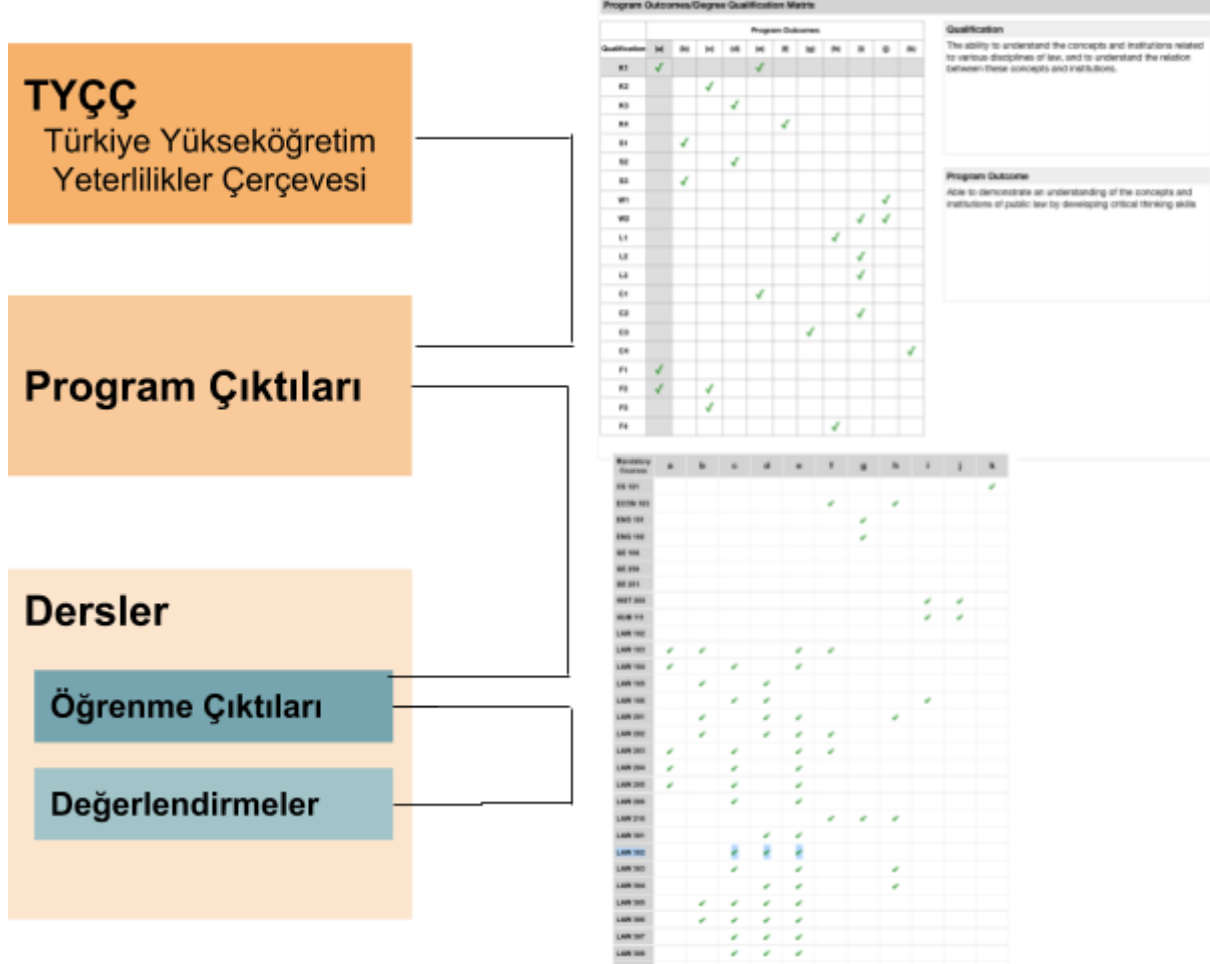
TYÇÇ
Türkiye Yükseköğretim Yeterlilikler Çerçevesi

Program Çıktıları

Dersler

Öğrenme Çıktıları

Değerlendirmeler

Program Outcomes/Degree Qualification Matrix

| Qualification | (a) | (b) | (c) | (d) | (e) | (f) | (g) | (h) | (i) | (j) | (k) |
|---|---|---|---|---|---|---|---|---|---|---|---|
| K1 | ✓ | | | | ✓ | | | | | | |
| K2 | | | ✓ | | | | | | | | |
| K3 | | | | ✓ | | | | | | | |
| K4 | | | | | | ✓ | | | | | |
| S1 | | ✓ | | | | | | | | | |
| S2 | | | | ✓ | | | | | | | |
| S3 | | ✓ | | | | | | | | | |
| W1 | | | | | | | | | | ✓ | |
| W2 | | | | | | | | | ✓ | ✓ | |
| L1 | | | | | | | | ✓ | | | |
| L2 | | | | | | | | | ✓ | | |
| L3 | | | | | | | | | ✓ | | |
| C1 | | | | | ✓ | | | | | | |
| C2 | | | | | | | | | ✓ | | |
| C3 | | | | | | | ✓ | | | | |
| C4 | | | | | | | | | | | ✓ |
| F1 | ✓ | | | | | | | | | | |
| F2 | ✓ | | ✓ | | | | | | | | |
| F3 | | | ✓ | | | | | | | | |
| F4 | | | | | | | | ✓ | | | |

Qualification
The ability to understand the concepts and institutions related to various disciplines of law, and to understand the relation between these concepts and institutions.

Program Outcome
Able to demonstrate an understanding of the concepts and institutions of public law by developing critical thinking skills

| Mandatory Courses | a | b | c | d | e | f | g | h | i | j | k |
|---|---|---|---|---|---|---|---|---|---|---|---|
| CS 101 | | | | | | | | | | | ✓ |
| ECON 103 | | | | | | ✓ | | ✓ | | | |
| ENG 101 | | | | | | | ✓ | | | | |
| ENG 102 | | | | | | | ✓ | | | | |
| SE 100 | | | | | | | | | | | |
| SE 200 | | | | | | | | | | | |
| SE 311 | | | | | | | | | | | |
| HIST 200 | | | | | | | | | ✓ | ✓ | |
| HUM 111 | | | | | | | | | ✓ | ✓ | |
| LAW 102 | | | | | | | | | | | |
| LAW 103 | ✓ | ✓ | | | ✓ | ✓ | | | | | |
| LAW 104 | ✓ | | ✓ | | ✓ | | | | | | |
| LAW 105 | | ✓ | | ✓ | | | | | | | |
| LAW 106 | | | ✓ | ✓ | | | | | ✓ | | |
| LAW 201 | | ✓ | | ✓ | ✓ | | | ✓ | | | |
| LAW 202 | | ✓ | | ✓ | ✓ | ✓ | | | | | |
| LAW 203 | ✓ | | ✓ | | ✓ | ✓ | | | | | |
| LAW 204 | ✓ | | ✓ | | ✓ | | | | | | |
| LAW 205 | ✓ | | ✓ | | ✓ | | | | | | |
| LAW 206 | | | ✓ | | ✓ | | | | | | |
| LAW 210 | | | | | | ✓ | ✓ | ✓ | | | |
| LAW 301 | | | | ✓ | ✓ | | | | | | |
| LAW 302 | | | ✓ | ✓ | ✓ | | | | | | |
| LAW 303 | | | ✓ | | ✓ | | | ✓ | | | |
| LAW 304 | | | | ✓ | ✓ | | | ✓ | | | |
| LAW 305 | | ✓ | ✓ | ✓ | ✓ | | | | | | |
| LAW 306 | | ✓ | ✓ | ✓ | ✓ | | | | | | |
| LAW 307 | | | ✓ | ✓ | ✓ | | | | | | |
| LAW 308 | | | ✓ | ✓ | ✓ | | | | | | |